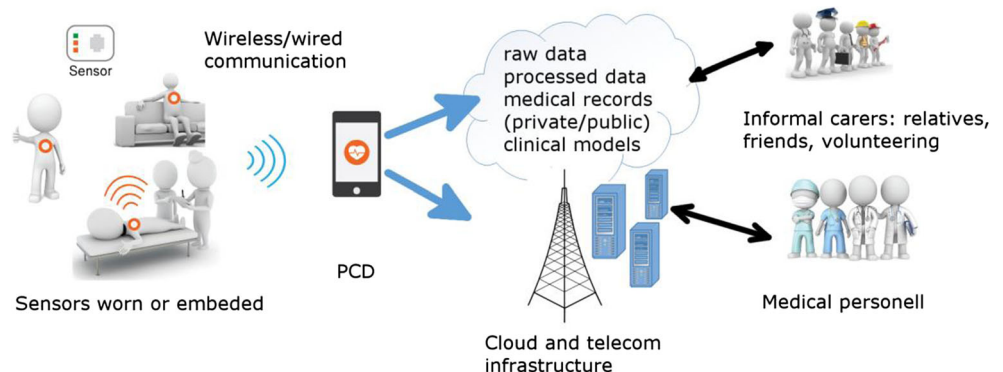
Sensor

Wireless/wired communication

Sensors worn or embeded

PCD

raw data
processed data
medical records (private/public)
clinical models

Cloud and telecom infrastructure

Informal carers: relatives, friends, volunteering

Medical personell